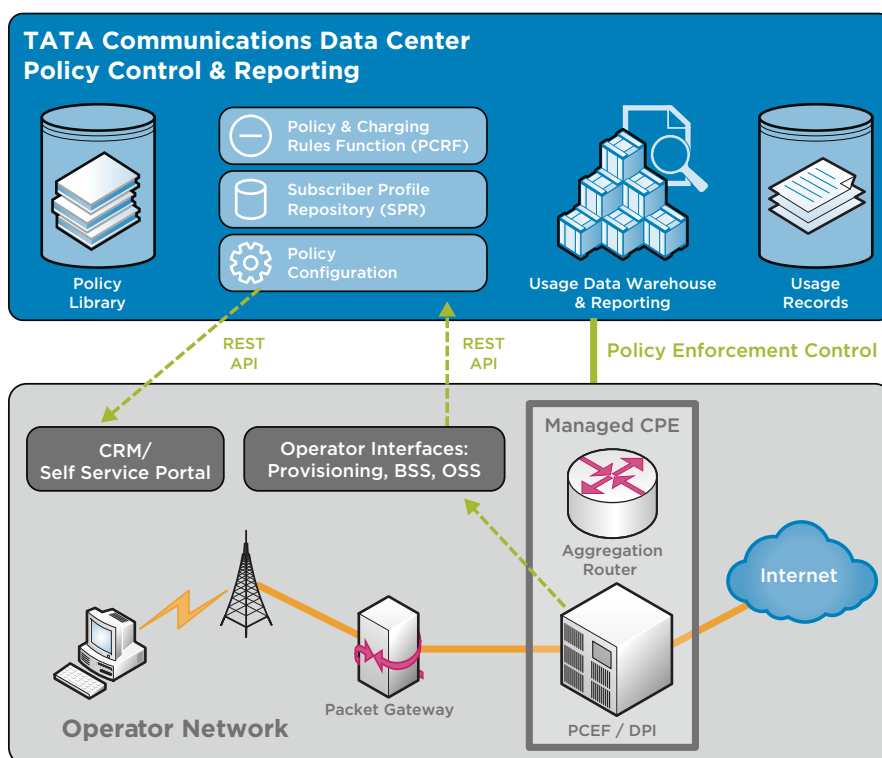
TATA Communications Data Center
Policy Control & Reporting

Policy & Charging Rules Function (PCRF)

Subscriber Profile Repository (SPR)

Policy Configuration

Policy Library

Usage Data Warehouse & Reporting

Usage Records

REST API

REST API

Policy Enforcement Control

CRM/ Self Service Portal

Operator Interfaces: Provisioning, BSS, OSS

Managed CPE

Aggregation Router

Internet

Packet Gateway

PCEF / DPI

Operator Network